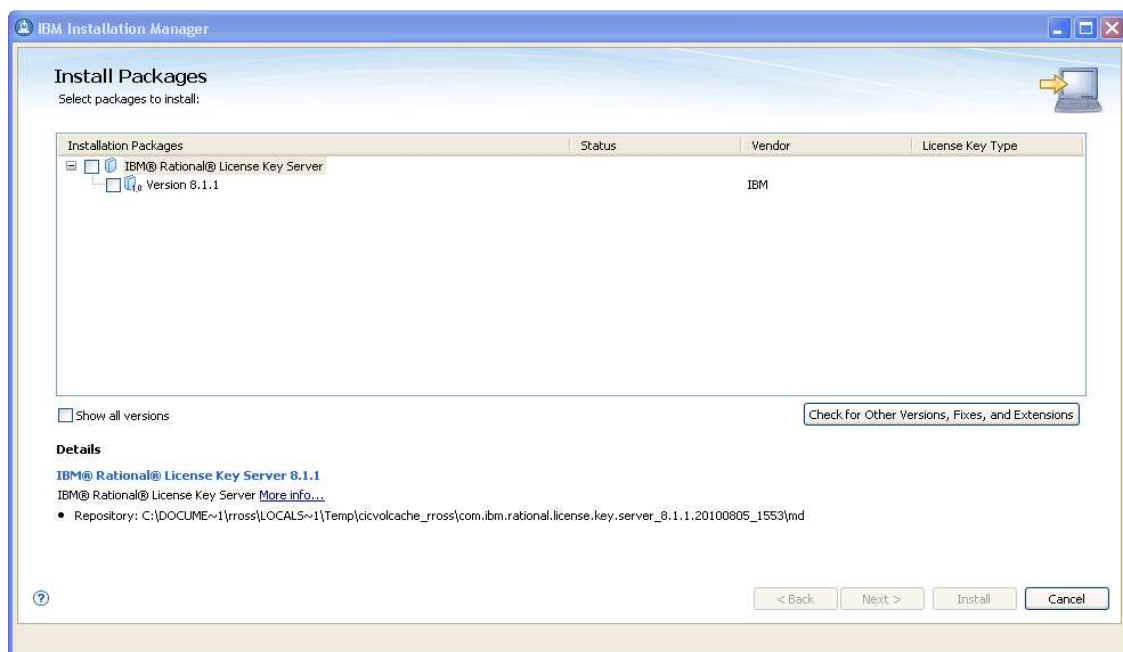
IBM Installation Manager

Install Packages
Select packages to install:

| Installation Packages | Status | Vendor | License Key Type |
|---|---|---|---|
| IBM® Rational® License Key Server | | | |
| Version 8.1.1 | | IBM | |

Show all versions

Check for Other Versions, Fixes, and Extensions

Details

IBM® Rational® License Key Server 8.1.1
IBM® Rational® License Key Server More info...
• Repository: C:\DOCUME~1\rross\LOCALS~1\Temp\cicvolcache_rross\com.ibm.rational.license.key.server_8.1.1.20100805_1553\md

?

< Back Next > Install Cancel